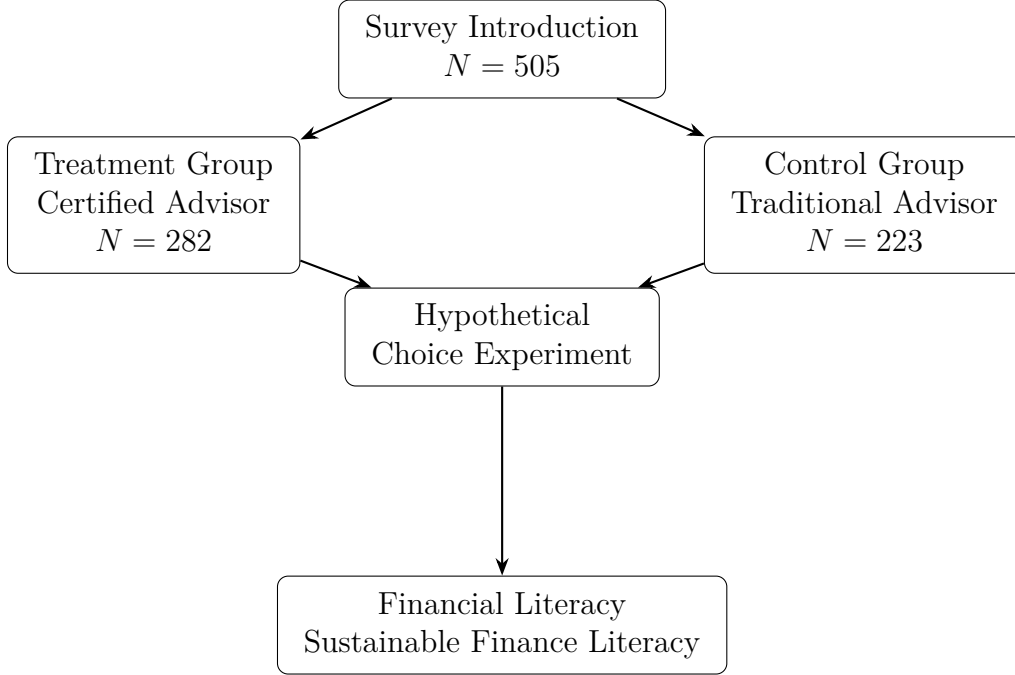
Survey Introduction
$N = 505$

Treatment Group
Certified Advisor
$N = 282$

Control Group
Traditional Advisor
$N = 223$

Hypothetical
Choice Experiment

Financial Literacy
Sustainable Finance Literacy